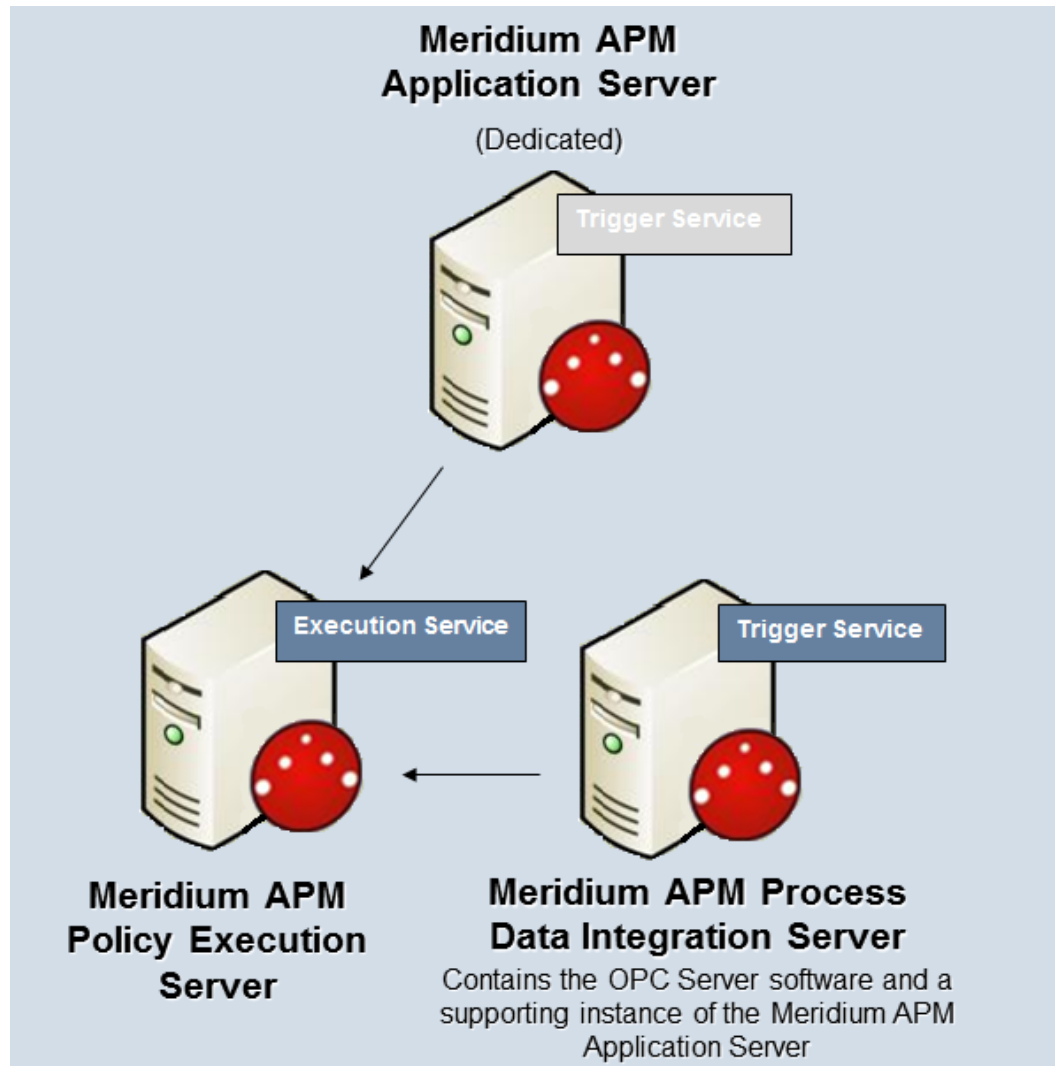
Meridium APM Application Server

(Dedicated)

Trigger Service

Execution Service

Trigger Service

Meridium APM Policy Execution Server

Meridium APM Process Data Integration Server

Contains the OPC Server software and a supporting instance of the Meridium APM Application Server